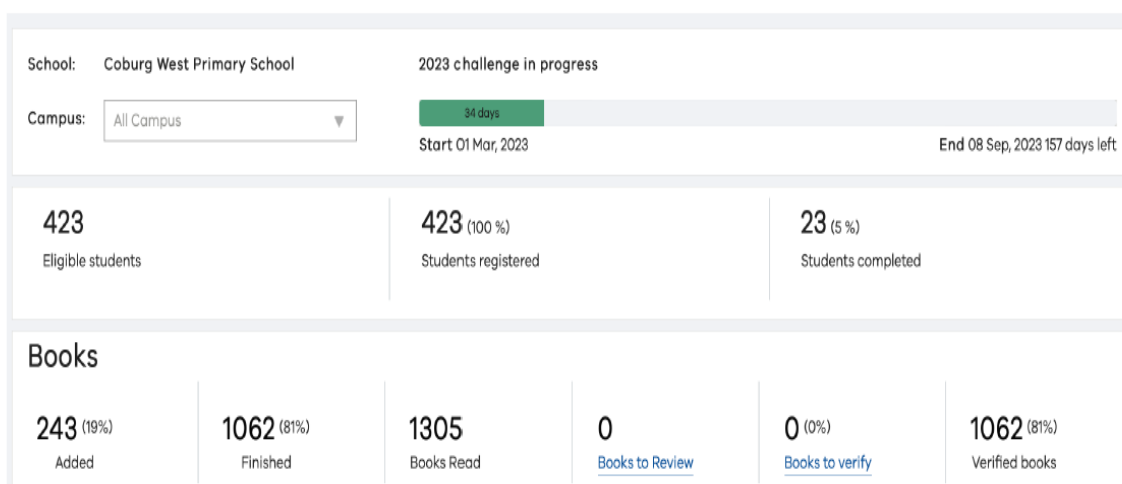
School: Coburg West Primary School

Campus: All Campus

2023 challenge in progress

34 days

Start 01 Mar, 2023

End 08 Sep, 2023 157 days left

423
Eligible students

423 (100 %)
Students registered

23 (5 %)
Students completed

Books

243 (19%)
Added

1062 (81%)
Finished

1305
Books Read

0
Books to Review

0 (0%)
Books to verify

1062 (81%)
Verified books